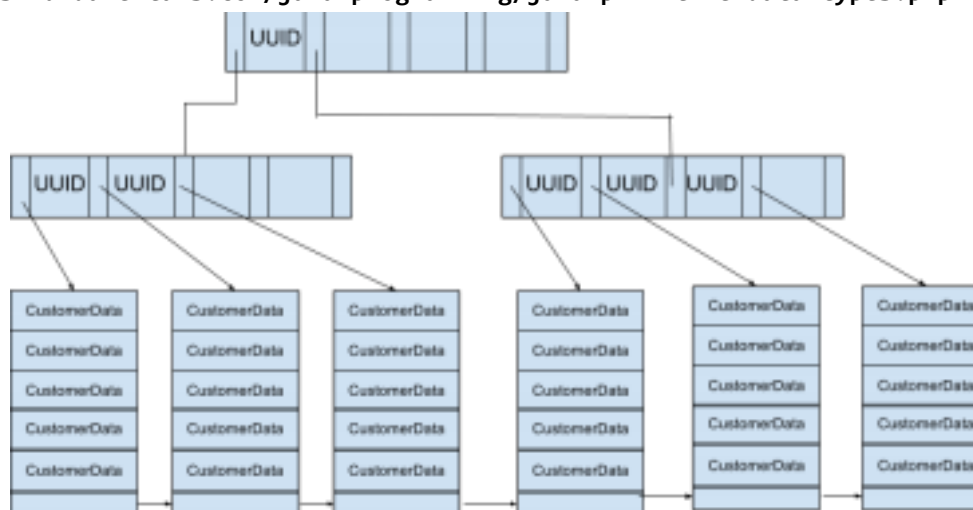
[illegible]

UUID

UUID UUID

UUID UUID UUID

CustomerData
CustomerData
CustomerData
CustomerData
CustomerData

CustomerData
CustomerData
CustomerData
CustomerData
CustomerData

CustomerData
CustomerData
CustomerData
CustomerData
CustomerData

CustomerData
CustomerData
CustomerData
CustomerData
CustomerData

CustomerData
CustomerData
CustomerData
CustomerData
CustomerData

CustomerData
CustomerData
CustomerData
CustomerData
CustomerData